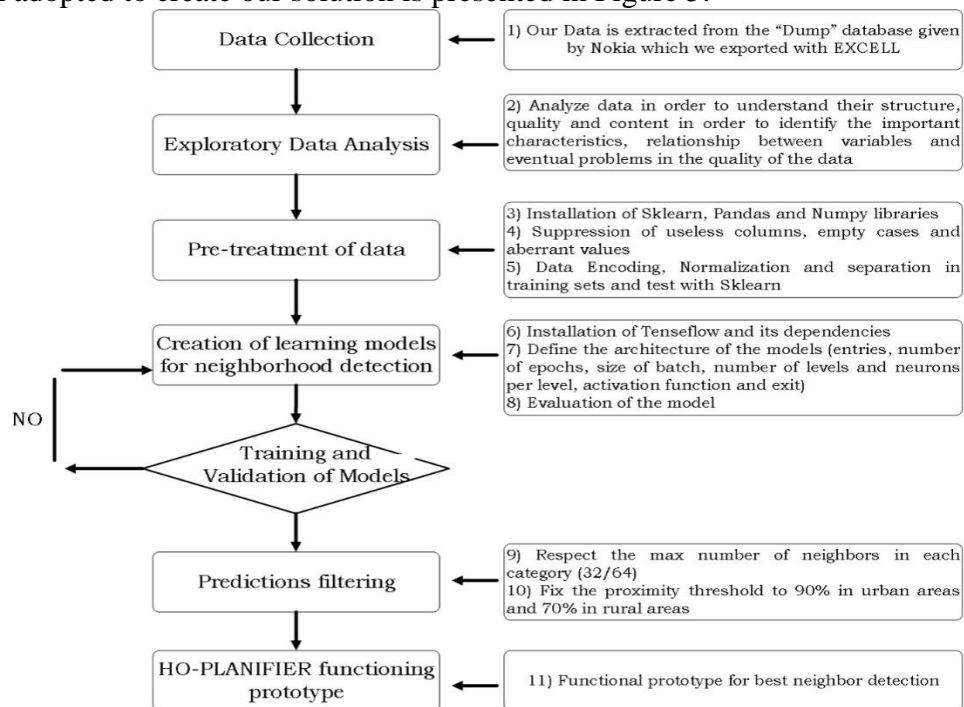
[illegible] adopted to create our solution is presented in Figure 3.

Data Collection

1) Our Data is extracted from the "Dump" database given by Nokia which we exported with EXCELL

Exploratory Data Analysis

2) Analyze data in order to understand their structure, quality and content in order to identify the important characteristics, relationship between variables and eventual problems in the quality of the data

Pre-treatment of data

3) Installation of Sklearn, Pandas and Numpy libraries
4) Suppression of useless columns, empty cases and aberrant values
5) Data Encoding, Normalization and separation in training sets and test with Sklearn

Creation of learning models for neighborhood detection

6) Installation of Tenseflow and its dependencies
7) Define the architecture of the models (entries, number of epochs, size of batch, number of levels and neurons per level, activation function and exit)
8) Evaluation of the model

NO

Training and Validation of Models

Predictions filtering

9) Respect the max number of neighbors in each category (32/64)
10) Fix the proximity threshold to 90% in urban areas and 70% in rural areas

HO-PLANIFIER functioning prototype

11) Functional prototype for best neighbor detection